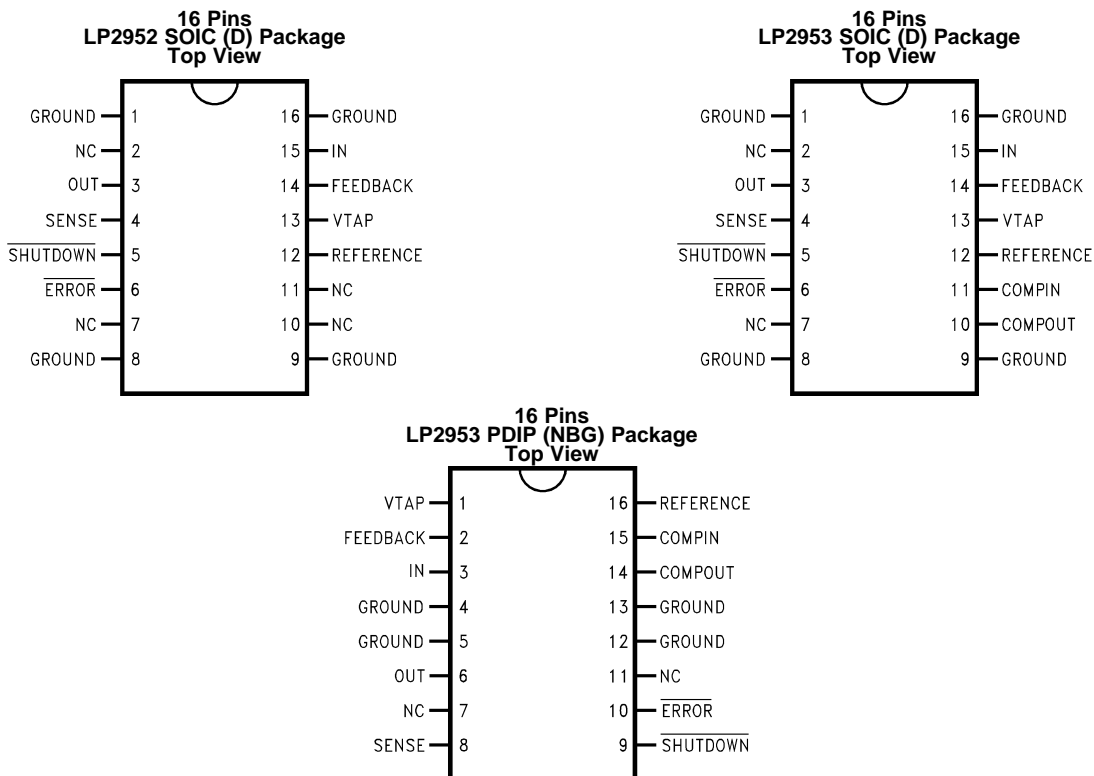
16 Pins
LP2952 SOIC (D) Package
Top View

GROUND 1
NC 2
OUT 3
SENSE 4
$\overline{\text{SHUTDOWN}}$ 5
$\overline{\text{ERROR}}$ 6
NC 7
GROUND 8

16 GROUND
15 IN
14 FEEDBACK
13 VTAP
12 REFERENCE
11 NC
10 NC
9 GROUND

16 Pins
LP2953 SOIC (D) Package
Top View

GROUND 1
NC 2
OUT 3
SENSE 4
$\overline{\text{SHUTDOWN}}$ 5
$\overline{\text{ERROR}}$ 6
NC 7
GROUND 8

16 GROUND
15 IN
14 FEEDBACK
13 VTAP
12 REFERENCE
11 COMPIN
10 COMPOUT
9 GROUND

16 Pins
LP2953 PDIP (NBG) Package
Top View

VTAP 1
FEEDBACK 2
IN 3
GROUND 4
GROUND 5
OUT 6
NC 7
SENSE 8

16 REFERENCE
15 COMPIN
14 COMPOUT
13 GROUND
12 GROUND
11 NC
10 $\overline{\text{ERROR}}$
9 $\overline{\text{SHUTDOWN}}$